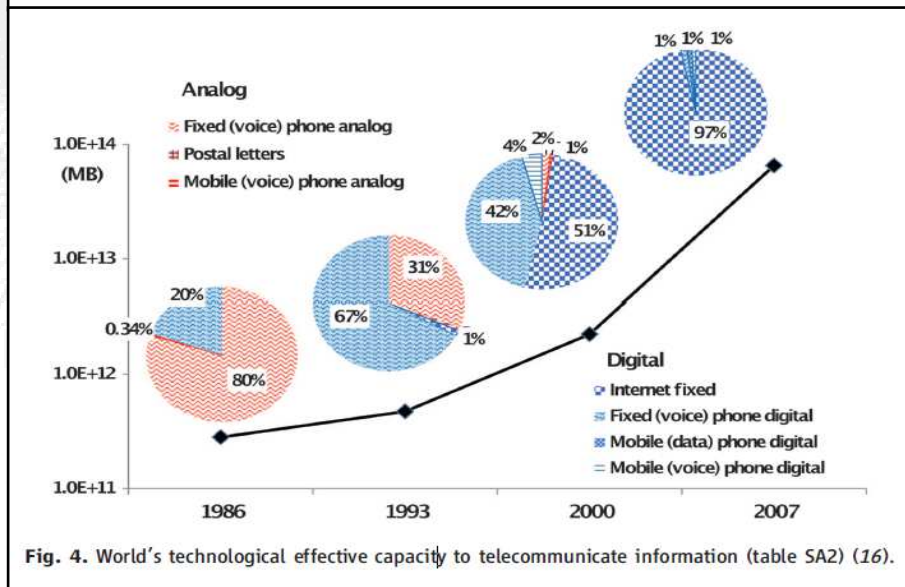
Analog
Fixed (voice) phone analog
Postal letters
Mobile (voice) phone analog

1.0E+14
(MB)
1.0E+13
1.0E+12
1.0E+11

20%
0.34%
80%

31%
67%
1%

4%
2%
1%
42%
51%

1%
1%
1%
97%

Digital
Internet fixed
Fixed (voice) phone digital
Mobile (data) phone digital
Mobile (voice) phone digital

1986
1993
2000
2007

Fig. 4. World's technological effective capacity to telecommunicate information (table SA2) (16).